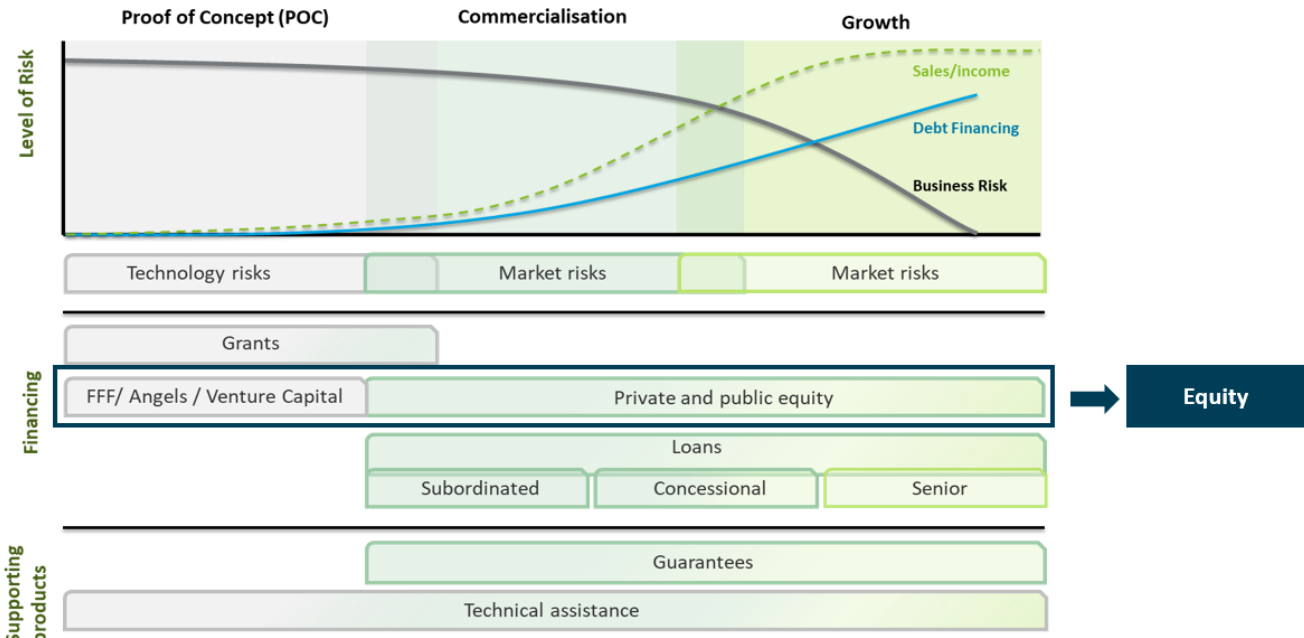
Proof of Concept (POC)
Commercialisation
Growth

Level of Risk

Sales/income
Debt Financing
Business Risk

Technology risks
Market risks
Market risks

Financing

Grants
FFF/ Angels / Venture Capital
Private and public equity
Equity
Loans
Subordinated
Concessional
Senior

Supporting products

Guarantees
Technical assistance